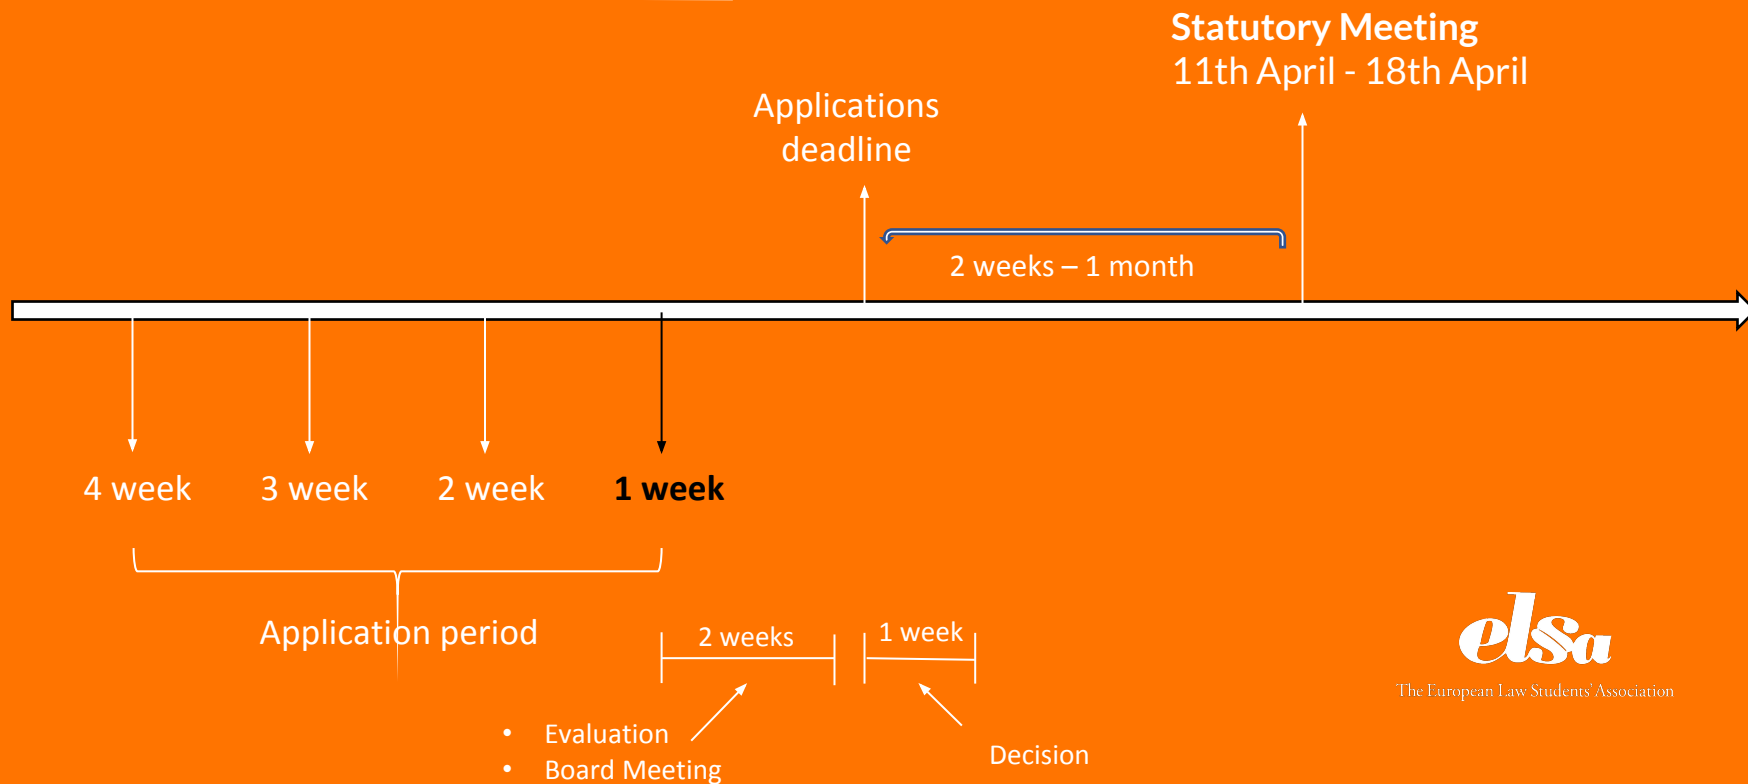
Statutory Meeting
11th April - 18th April

Applications deadline

2 weeks – 1 month

4 week 3 week 2 week **1 week**

Application period

2 weeks

1 week

• Evaluation
• Board Meeting

Decision

elsa
The European Law Students' Association